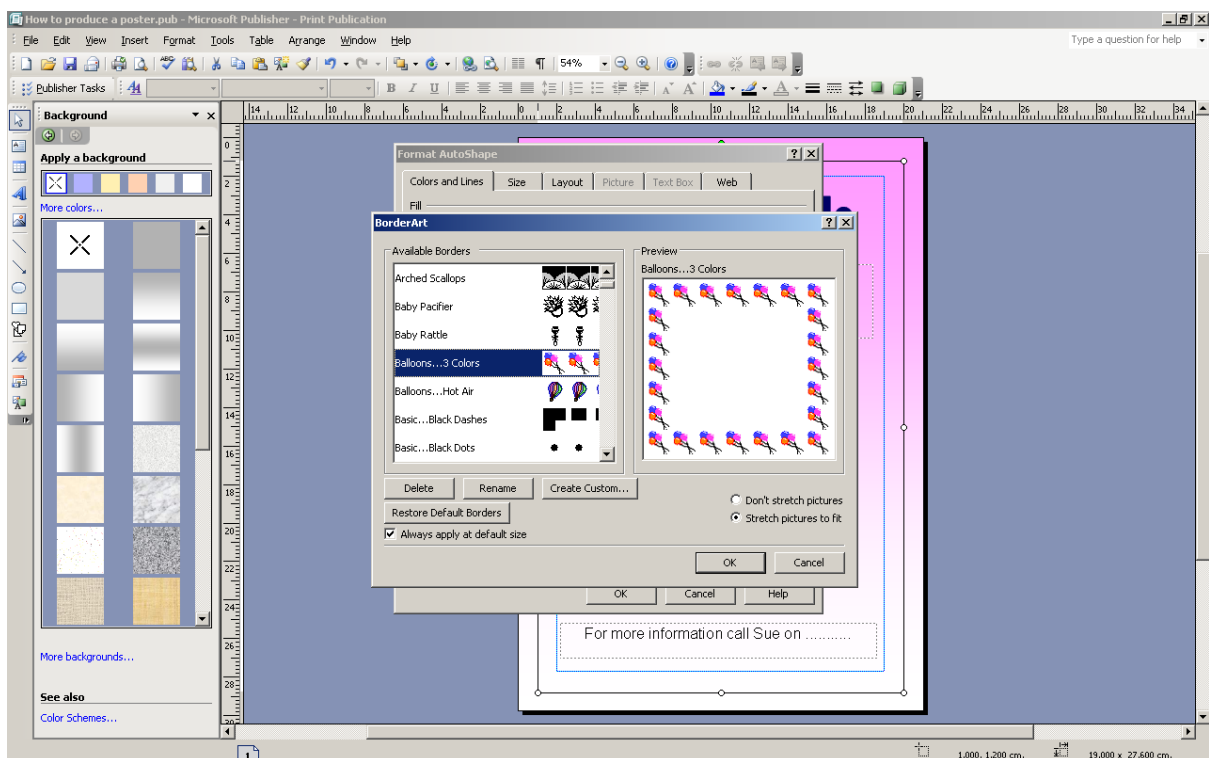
How to produce a poster.pub - Microsoft Publisher - Print Publication

File Edit View Insert Format Tools Table Arrange Window Help

Type a question for help

54%

Publisher Tasks

Background

Apply a background

More colors...

More backgrounds...

See also

Color Schemes...

Format AutoShape

Colors and Lines | Size | Layout | Picture | Text Box | Web

Fill

BorderArt

Available Borders

Arched Scallops
Baby Pacifier
Baby Rattle
Balloons...3 Colors
Balloons...Hot Air
Basic...Black Dashes
Basic...Black Dots

Preview

Balloons...3 Colors

Delete | Rename | Create Custom...

Restore Default Borders

Always apply at default size

Don't stretch pictures

Stretch pictures to fit

OK | Cancel

OK | Cancel | Help

For more information call Sue on ..........

1

1.000, 1.200 cm.

19.000 x 27.600 cm.